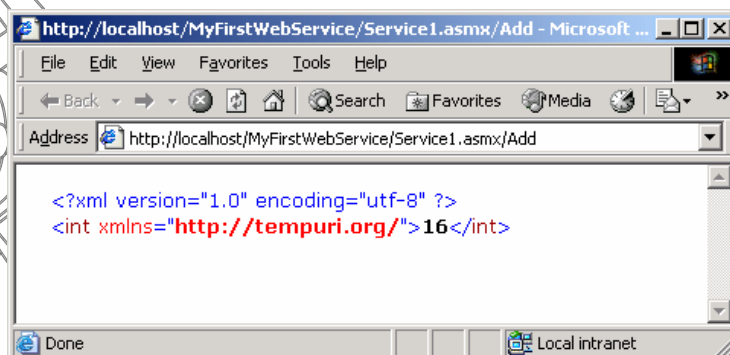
http://localhost/MyFirstWebService/Service1.asmx/Add - Microsoft ...

File Edit View Favorites Tools Help

Back Search Favorites Media

Address http://localhost/MyFirstWebService/Service1.asmx/Add

<?xml version="1.0" encoding="utf-8" ?>
<int xmlns="http://tempuri.org/">16</int>

Done Local intranet